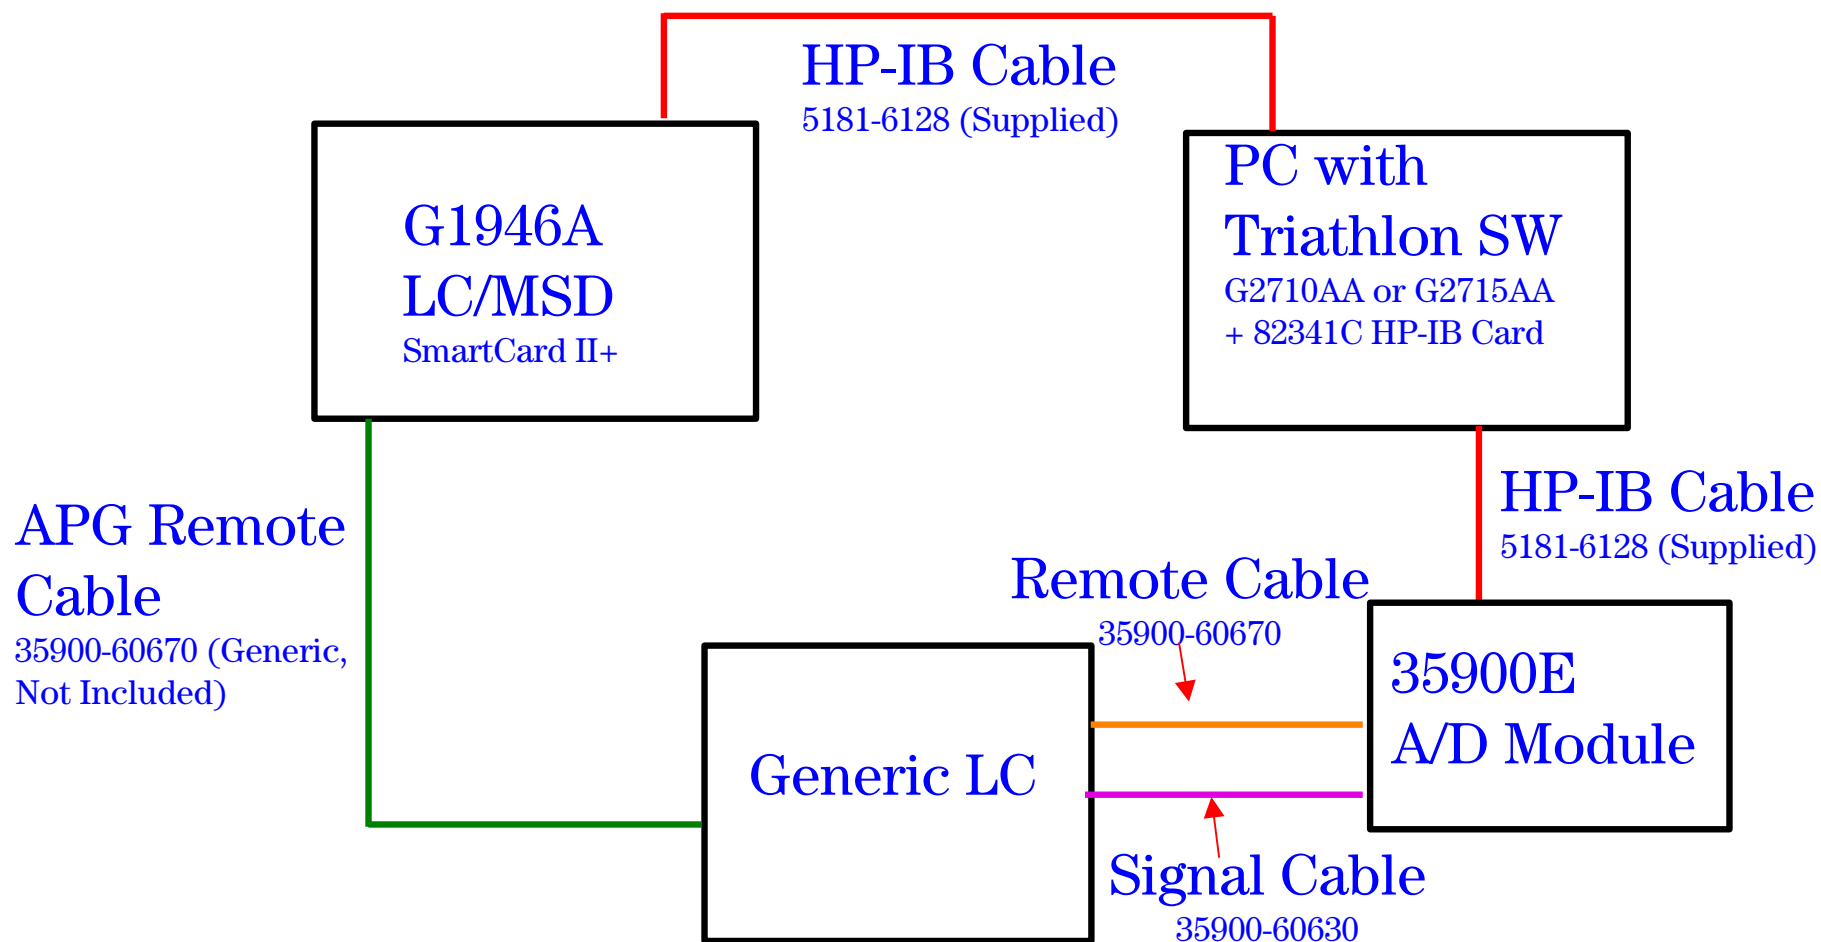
HP-IB Cable
5181-6128 (Supplied)

G1946A
LC/MSD
SmartCard II+

PC with
Triathlon SW
G2710AA or G2715AA
+ 82341C HP-IB Card

APG Remote
Cable
35900-60670 (Generic, Not Included)

HP-IB Cable
5181-6128 (Supplied)

Remote Cable
35900-60670

35900E
A/D Module

Generic LC

Signal Cable
35900-60630